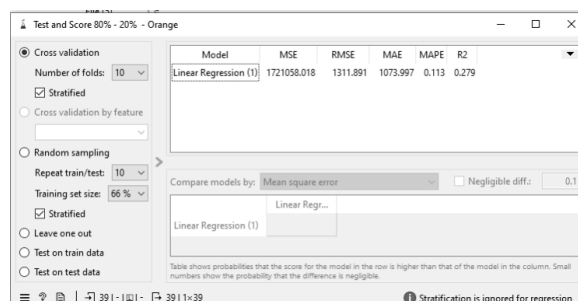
Test and Score 80% - 20% - Orange

Cross validation
Number of folds: 10
Stratified
Cross validation by feature
Random sampling
Repeat train/test: 10
Training set size: 66 %
Stratified
Leave one out
Test on train data
Test on test data

| Model | MSE | RMSE | MAE | MAPE | R2 |
|---|---|---|---|---|---|
| Linear Regression (1) | 1721058.018 | 1311.891 | 1073.997 | 0.113 | 0.279 |

Compare models by: Mean square error
Negligible diff.: 0.1

| | Linear Regr... |
|---|---|
| Linear Regression (1) | |

Table shows probabilities that the score for the model in the row is higher than that of the model in the column. Small numbers show the probability that the difference is negligible.

39 | - | - 39 | 1×39
Stratification is ignored for regression